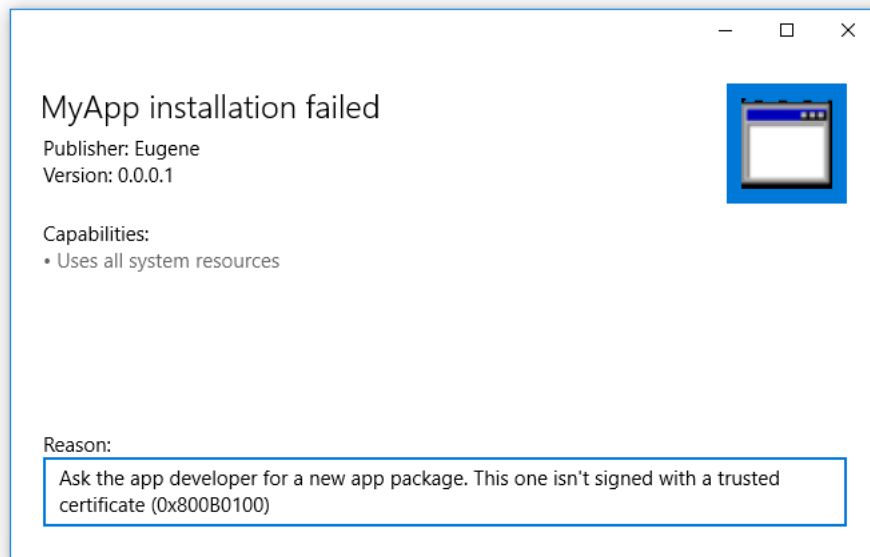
MyApp installation failed

Publisher: Eugene
Version: 0.0.0.1

Capabilities:
• Uses all system resources

Reason:
Ask the app developer for a new app package. This one isn't signed with a trusted certificate (0x800B0100)